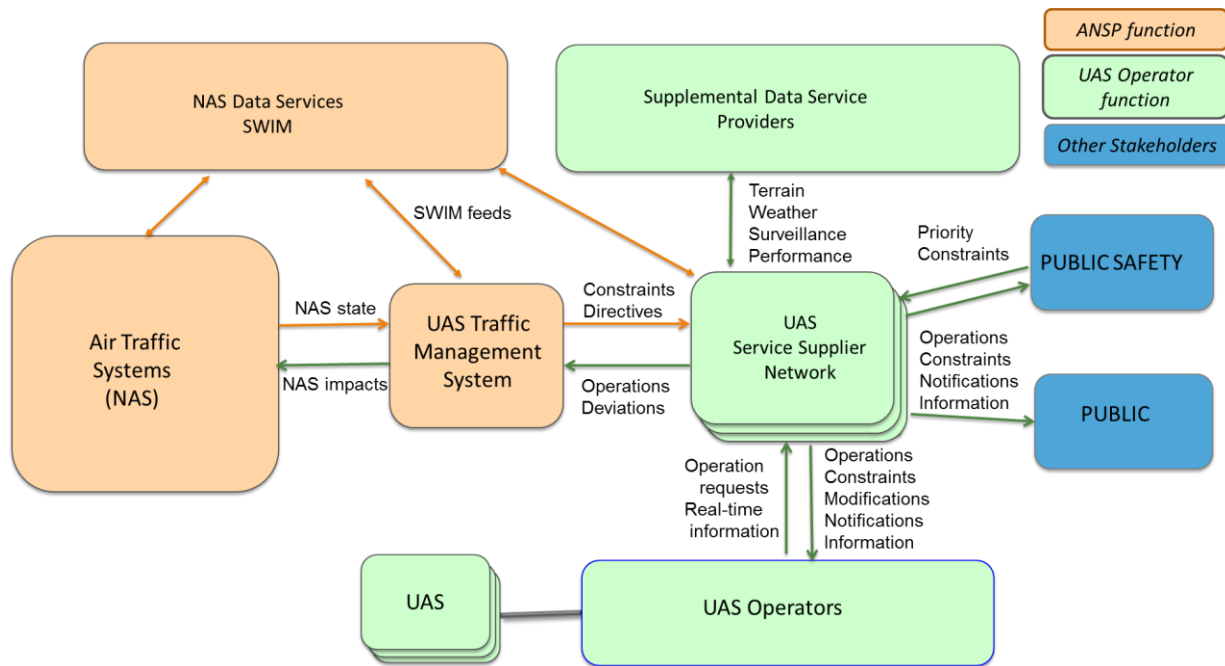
ANSP function

UAS Operator function

Other Stakeholders

NAS Data Services
SWIM

Supplemental Data Service Providers

Terrain
Weather
Surveillance
Performance

SWIM feeds

Priority
Constraints

PUBLIC SAFETY

Air Traffic Systems (NAS)

NAS state

NAS impacts

UAS Traffic Management System

Constraints
Directives

Operations
Deviations

UAS
Service Supplier Network

Operations
Constraints
Notifications
Information

PUBLIC

Operation requests
Real-time information

Operations
Constraints
Modifications
Notifications
Information

UAS

UAS Operators